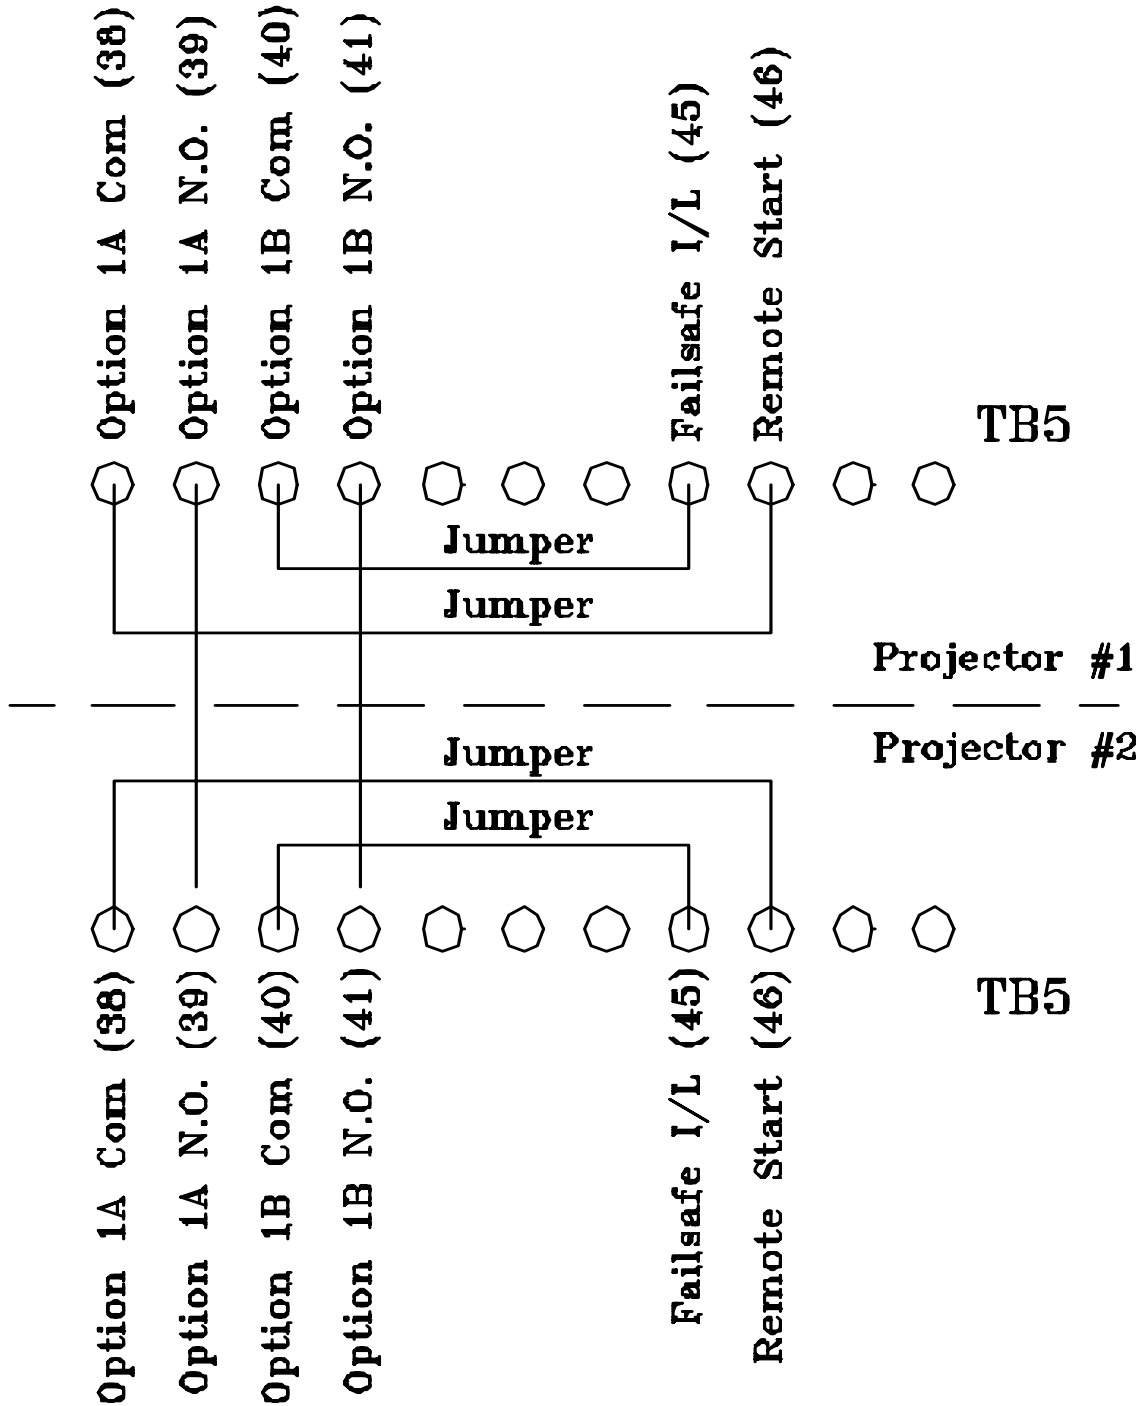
Option 1A Com (38)
Option 1A N.O. (39)
Option 1B Com (40)
Option 1B N.O. (41)
Failsafe I/L (45)
Remote Start (46)

TB5

Jumper
Jumper

Projector #1
Projector #2

Jumper
Jumper

TB5

Option 1A Com (38)
Option 1A N.O. (39)
Option 1B Com (40)
Option 1B N.O. (41)
Failsafe I/L (45)
Remote Start (46)